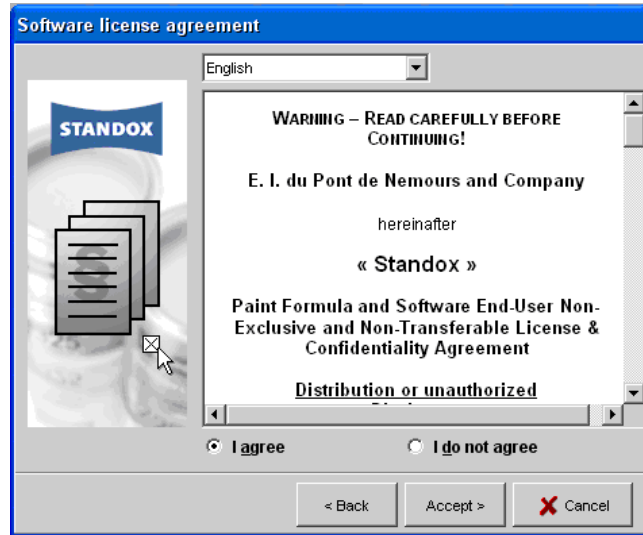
Software license agreement

English

STANDOX

WARNING – READ CAREFULLY BEFORE CONTINUING!

E. I. du Pont de Nemours and Company

hereinafter

« Standox »

Paint Formula and Software End-User Non-Exclusive and Non-Transferable License & Confidentiality Agreement

Distribution or unauthorized

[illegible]

I agree

I do not agree

< Back

Accept >

Cancel